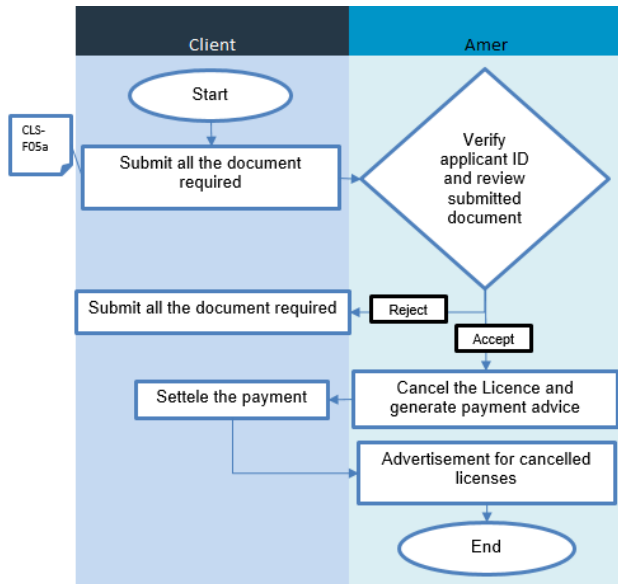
Client

Amer

Start

CLS-F05a

Submit all the document required

Verify applicant ID and review submitted document

Submit all the document required

Reject

Accept

Settele the payment

Cancel the Licence and generate payment advice

Advertisement for cancelled licenses

End